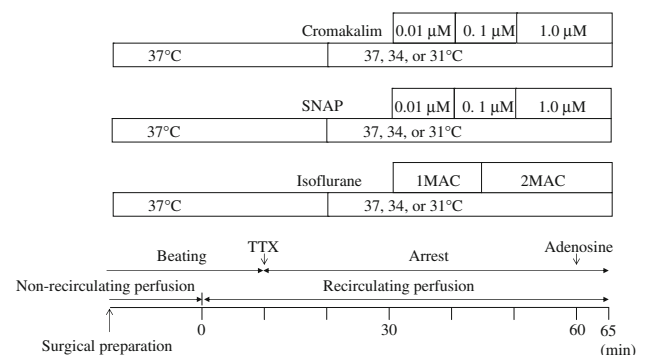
Cromakalim | 0.01 μM | 0. 1 μM | 1.0 μM

37°C | 37, 34, or 31°C

SNAP | 0.01 μM | 0. 1 μM | 1.0 μM

37°C | 37, 34, or 31°C

Isoflurane | 1MAC | 2MAC

37°C | 37, 34, or 31°C

Beating

TTX

Arrest

Adenosine

Non-recirculating perfusion

Recirculating perfusion

0

30

60

65

(min)

Surgical preparation